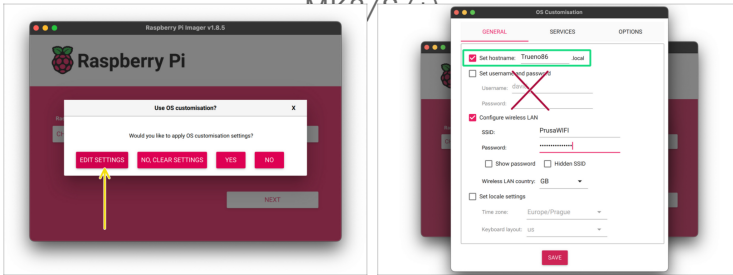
Raspberry Pi Imager v1.8.5

Raspberry Pi

Use OS customisation?

X

Would you like to apply OS customisation settings?

EDIT SETTINGS

NO, CLEAR SETTINGS

YES

NO

NEXT

OS Customisation

GENERAL

SERVICES

OPTIONS

Set hostname: Trueno86 .local

Set username and password

Username: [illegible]

Password:

Configure wireless LAN

SSID: PrusaWIFI

Password: ••••••••••••••

Show password

Hidden SSID

Wireless LAN country: GB

Set locale settings

Time zone: Europe/Prague

Keyboard layout: us

SAVE